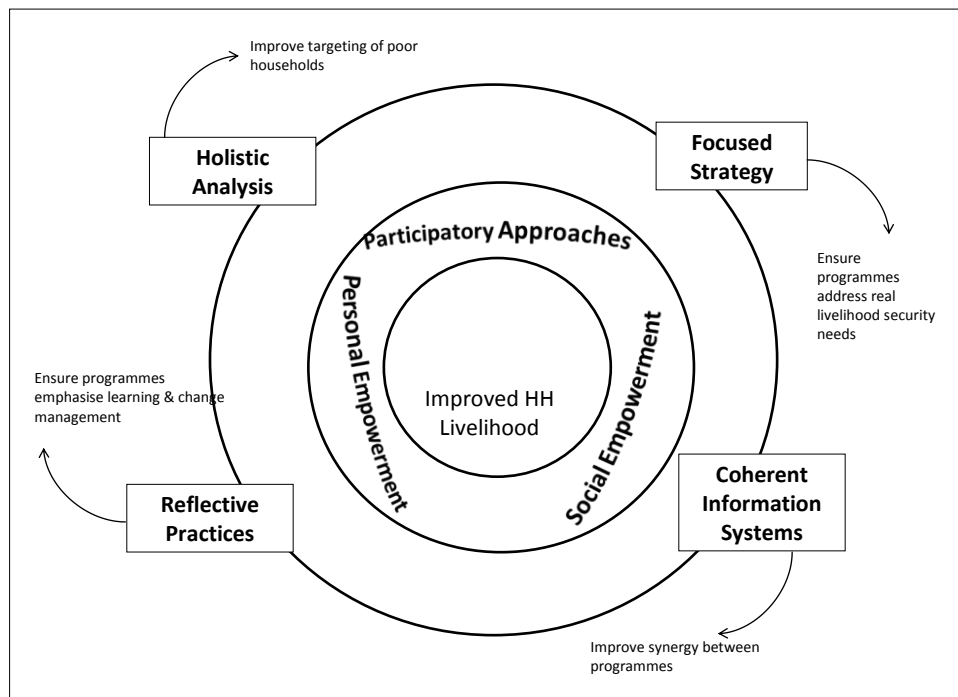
Improve targeting of poor households

Holistic Analysis

Focused Strategy

Ensure programmes address real livelihood security needs

Participatory Approaches

Personal Empowerment

Social Empowerment

Improved HH Livelihood

Ensure programmes emphasise learning & change management

Reflective Practices

Coherent Information Systems

Improve synergy between programmes